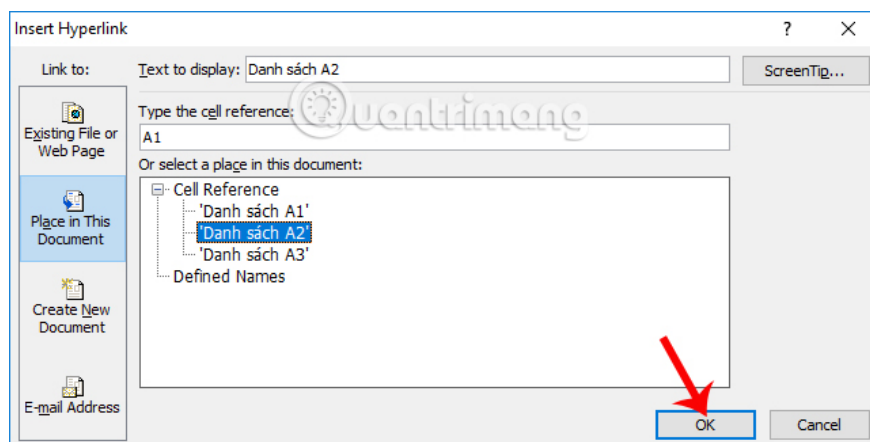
Insert Hyperlink

?

Link to:

Text to display: Danh sách A2

ScreenTip...

Existing File or Web Page

Type the cell reference:

A1

Or select a place in this document:

Place in This Document

Cell Reference

'Danh sách A1'

'Danh sách A2'

'Danh sách A3'

Defined Names

Create New Document

E-mail Address

Quantrimang

OK

Cancel